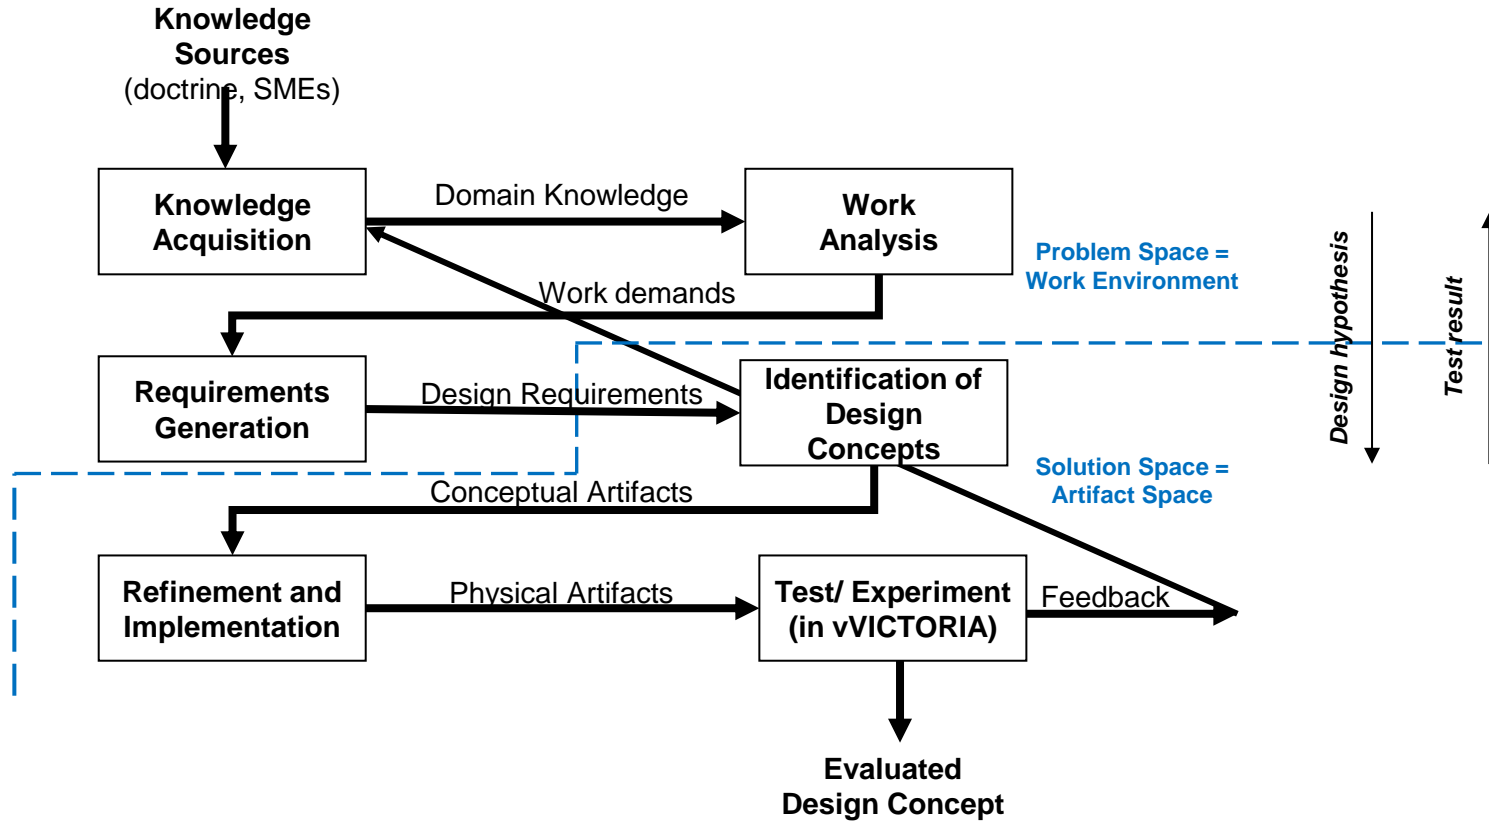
Knowledge Sources
(doctrine, SMEs)

Knowledge Acquisition

Domain Knowledge

Work Analysis

Problem Space = Work Environment

Design hypothesis

Test result

Work demands

Requirements Generation

Design Requirements

Identification of Design Concepts

Solution Space = Artifact Space

Conceptual Artifacts

Refinement and Implementation

Physical Artifacts

Test/ Experiment (in vVICTORIA)

Feedback

Evaluated Design Concept